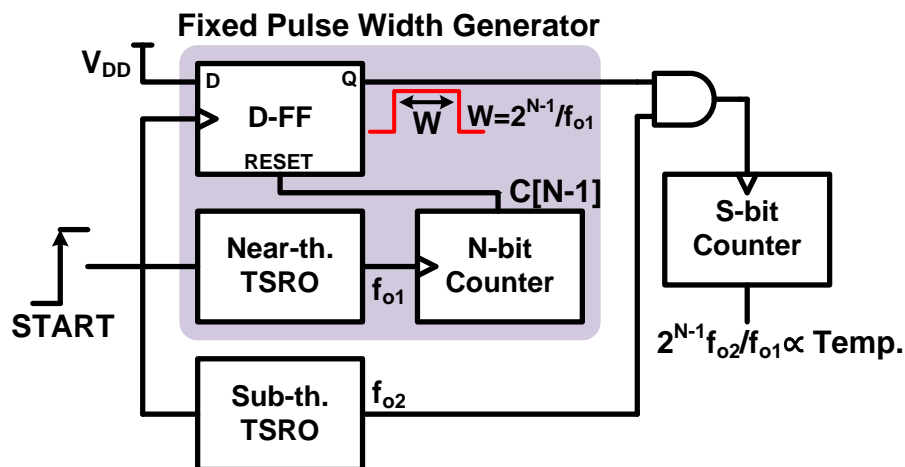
Fixed Pulse Width Generator

$V_{DD}$

D

Q

D-FF

RESET

W

$W=2^{N-1}/f_{o1}$

C[N-1]

Near-th. TSRO

$f_{o1}$

N-bit Counter

START

S-bit Counter

$2^{N-1}f_{o2}/f_{o1} \propto$ Temp.

Sub-th. TSRO

$f_{o2}$